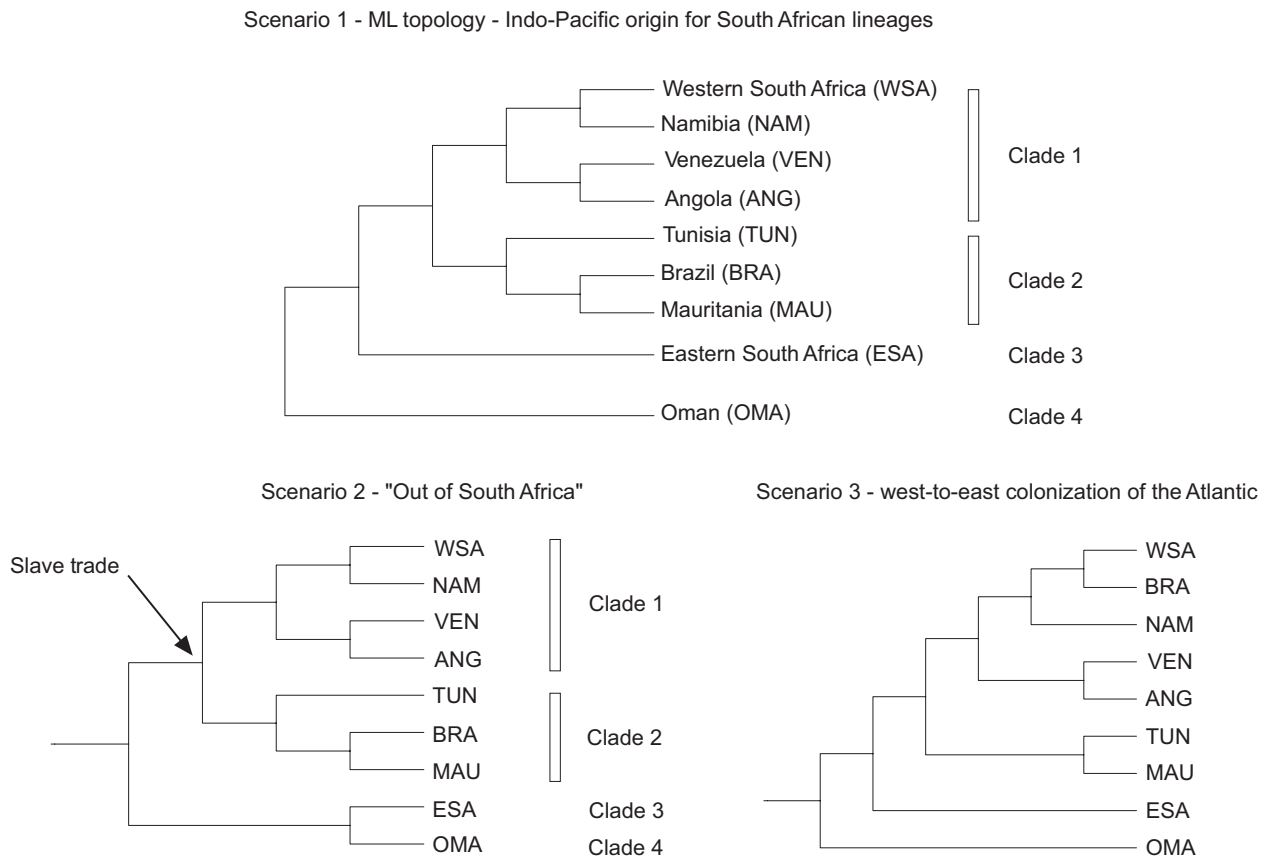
Scenario 1 - ML topology - Indo-Pacific origin for South African lineages

Western South Africa (WSA)
Namibia (NAM)
Venezuela (VEN)
Angola (ANG)
Tunisia (TUN)
Brazil (BRA)
Mauritania (MAU)
Eastern South Africa (ESA)
Oman (OMA)

Clade 1
Clade 2
Clade 3
Clade 4

Scenario 2 - "Out of South Africa"

Slave trade

WSA
NAM
VEN
ANG
TUN
BRA
MAU
ESA
OMA

Clade 1
Clade 2
Clade 3
Clade 4

Scenario 3 - west-to-east colonization of the Atlantic

WSA
BRA
NAM
VEN
ANG
TUN
MAU
ESA
OMA